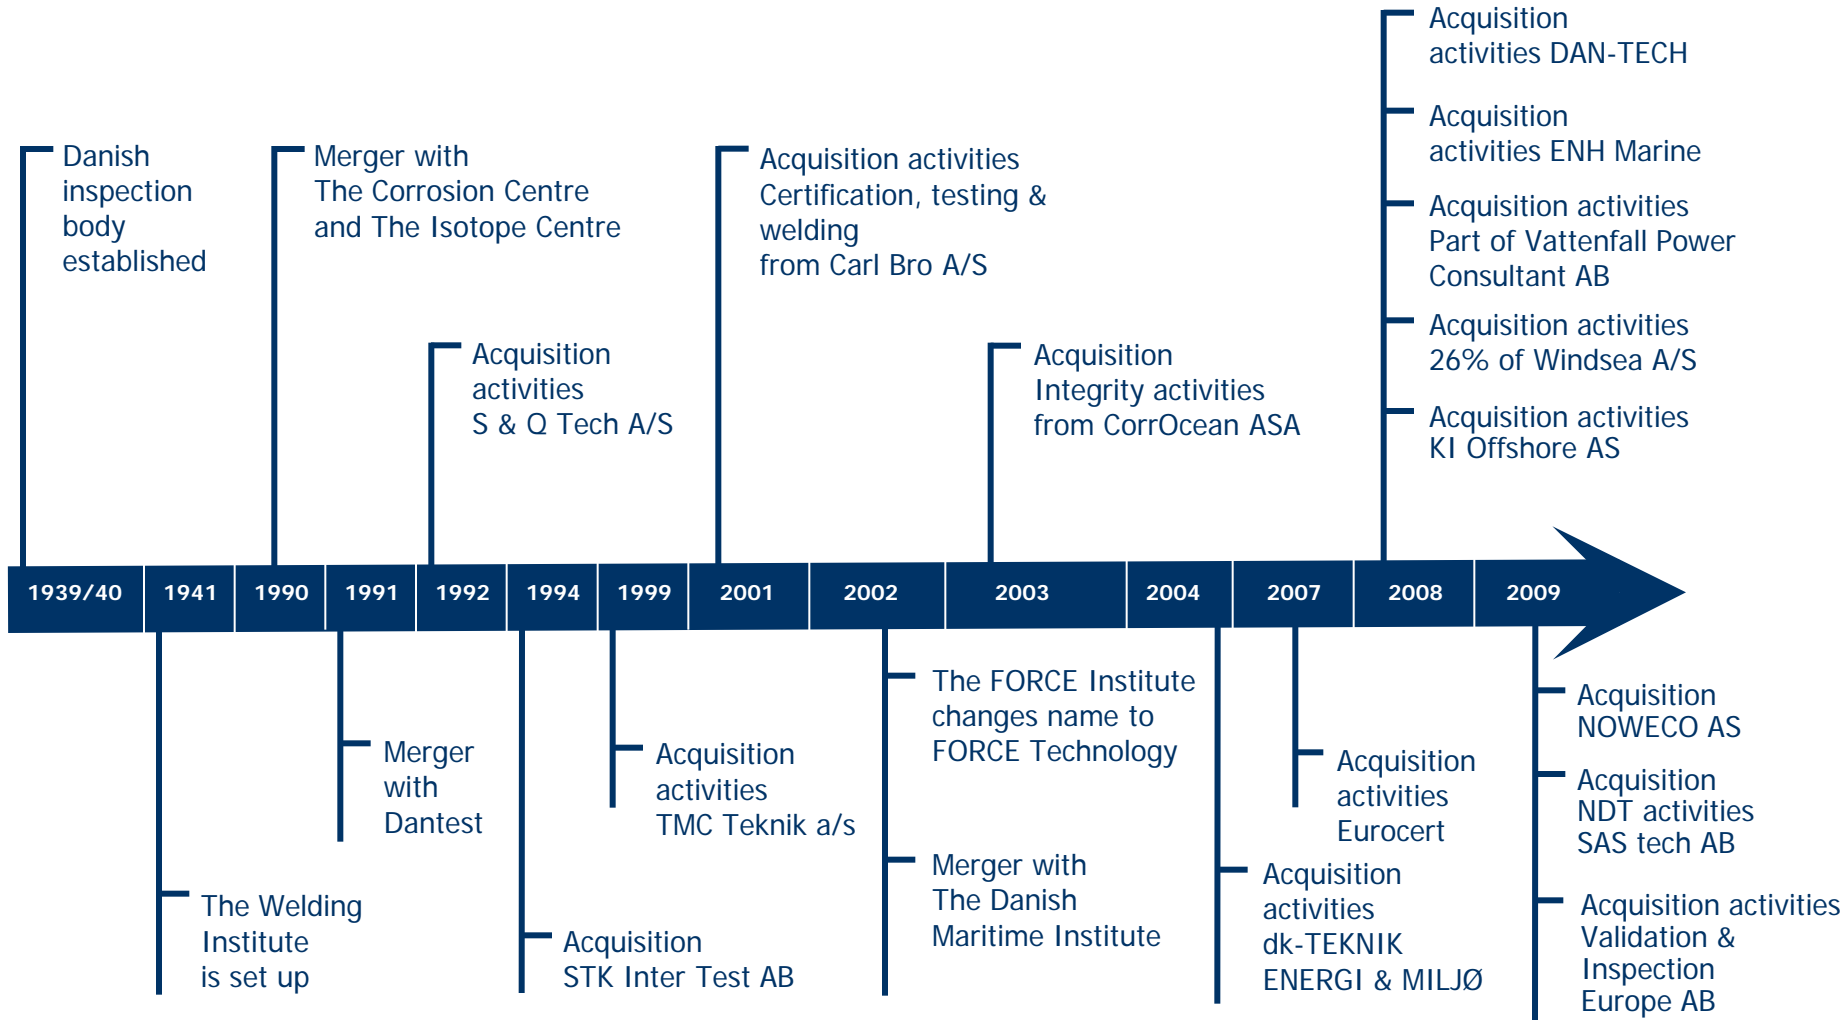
Acquisition activities DAN-TECH

Acquisition activities ENH Marine

Acquisition activities Part of Vattenfall Power Consultant AB

Acquisition activities 26% of Windsea A/S

Acquisition activities KI Offshore AS

Danish inspection body established

Merger with The Corrosion Centre and The Isotope Centre

Acquisition activities Certification, testing & welding from Carl Bro A/S

Acquisition activities S & Q Tech A/S

Acquisition Integrity activities from CorrOcean ASA

| 1939/40 | 1941 | 1990 | 1991 | 1992 | 1994 | 1999 | 2001 | 2002 | 2003 | 2004 | 2007 | 2008 | 2009 |
|---|---|---|---|---|---|---|---|---|---|---|---|---|---|

The FORCE Institute changes name to FORCE Technology

Acquisition NOWECO AS

Merger with Dantest

Acquisition activities TMC Teknik a/s

Acquisition activities Eurocert

Acquisition NDT activities SAS tech AB

Merger with The Danish Maritime Institute

Acquisition activities dk-TEKNIK ENERGI & MILJØ

The Welding Institute is set up

Acquisition STK Inter Test AB

Acquisition activities Validation & Inspection Europe AB